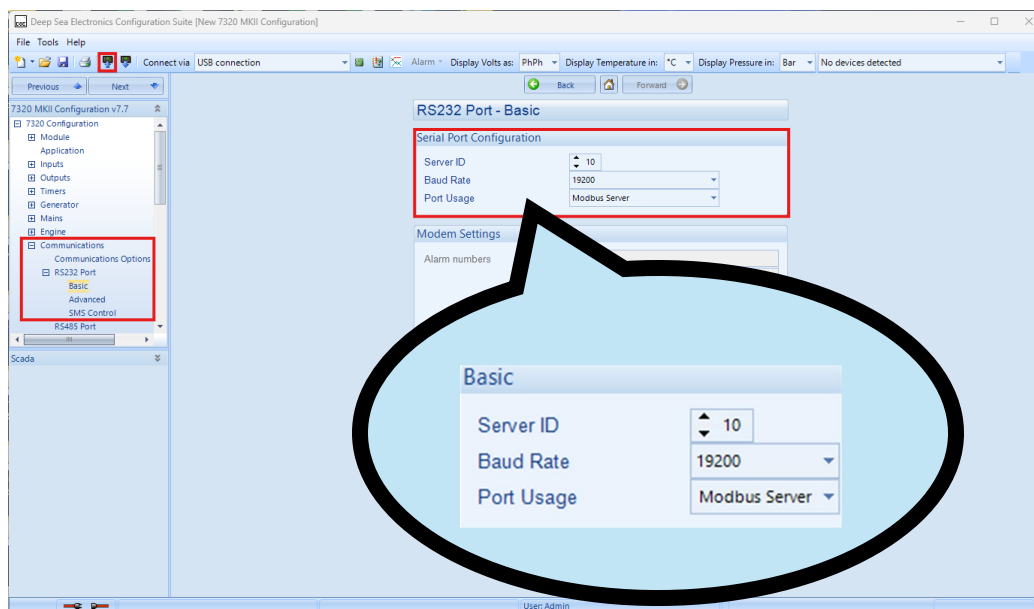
Deep Sea Electronics Configuration Suite [New 7320 MKII Configuration]

File Tools Help

Connect via USB connection Alarm Display Volts as: PhPh Display Temperature in: °C Display Pressure in: Bar No devices detected

Previous Next

7320 MKII Configuration v7.7

7320 Configuration
Module
Application
Inputs
Outputs
Timers
Generator
Mains
Engine
Communications
Communications Options
RS232 Port
Basic
Advanced
SMS Control
RS485 Port

Scada

Back Forward

RS232 Port - Basic

Serial Port Configuration

Server ID 10
Baud Rate 19200
Port Usage Modbus Server

Modem Settings

Alarm numbers

Basic

Server ID 10
Baud Rate 19200
Port Usage Modbus Server

User: Admin